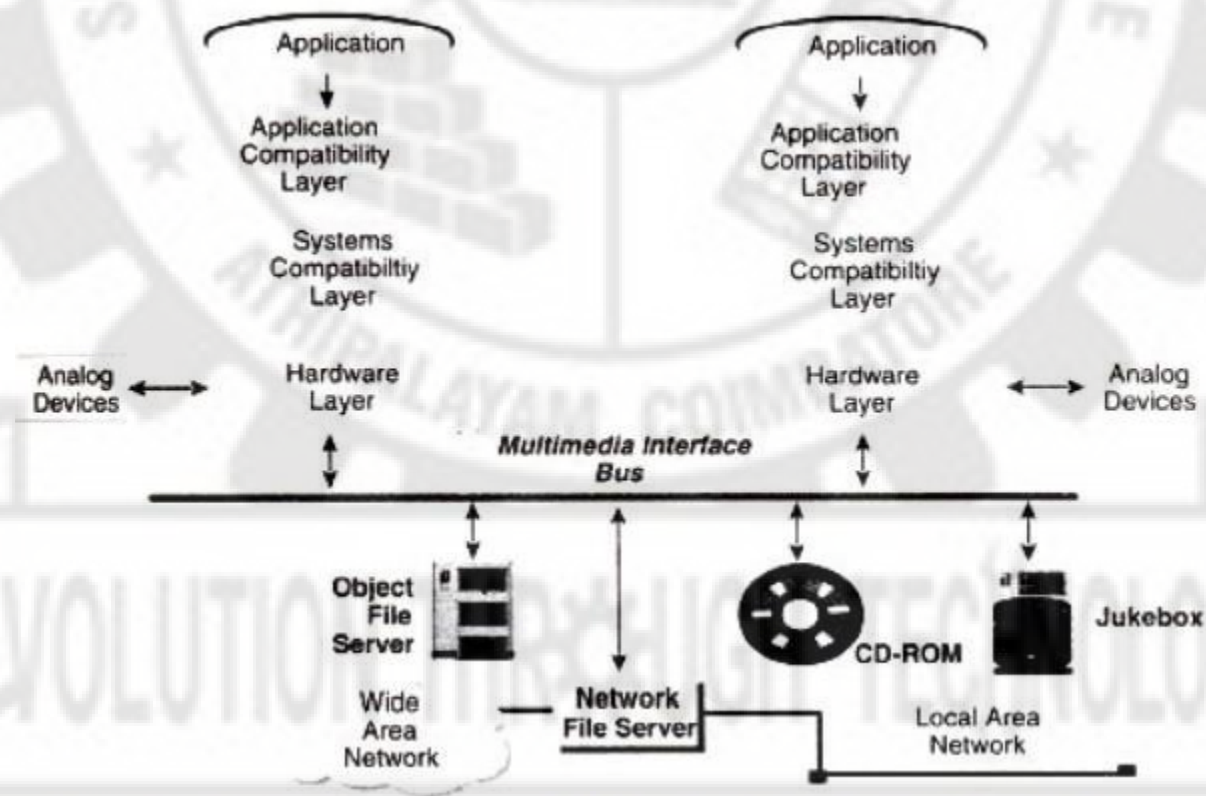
Application

Application Compatibility Layer

Systems Compatibiltiy Layer

Hardware Layer

Application

Application Compatibility Layer

Systems Compatibiltiy Layer

Hardware Layer

Analog Devices

Analog Devices

Multimedia Interface Bus

Object File Server

CD-ROM

Jukebox

Wide Area Network

Network File Server

Local Area Network

ATHIPALAYAM, COIMBATORE

EVOLUTION THE HIGH TECHNOLO